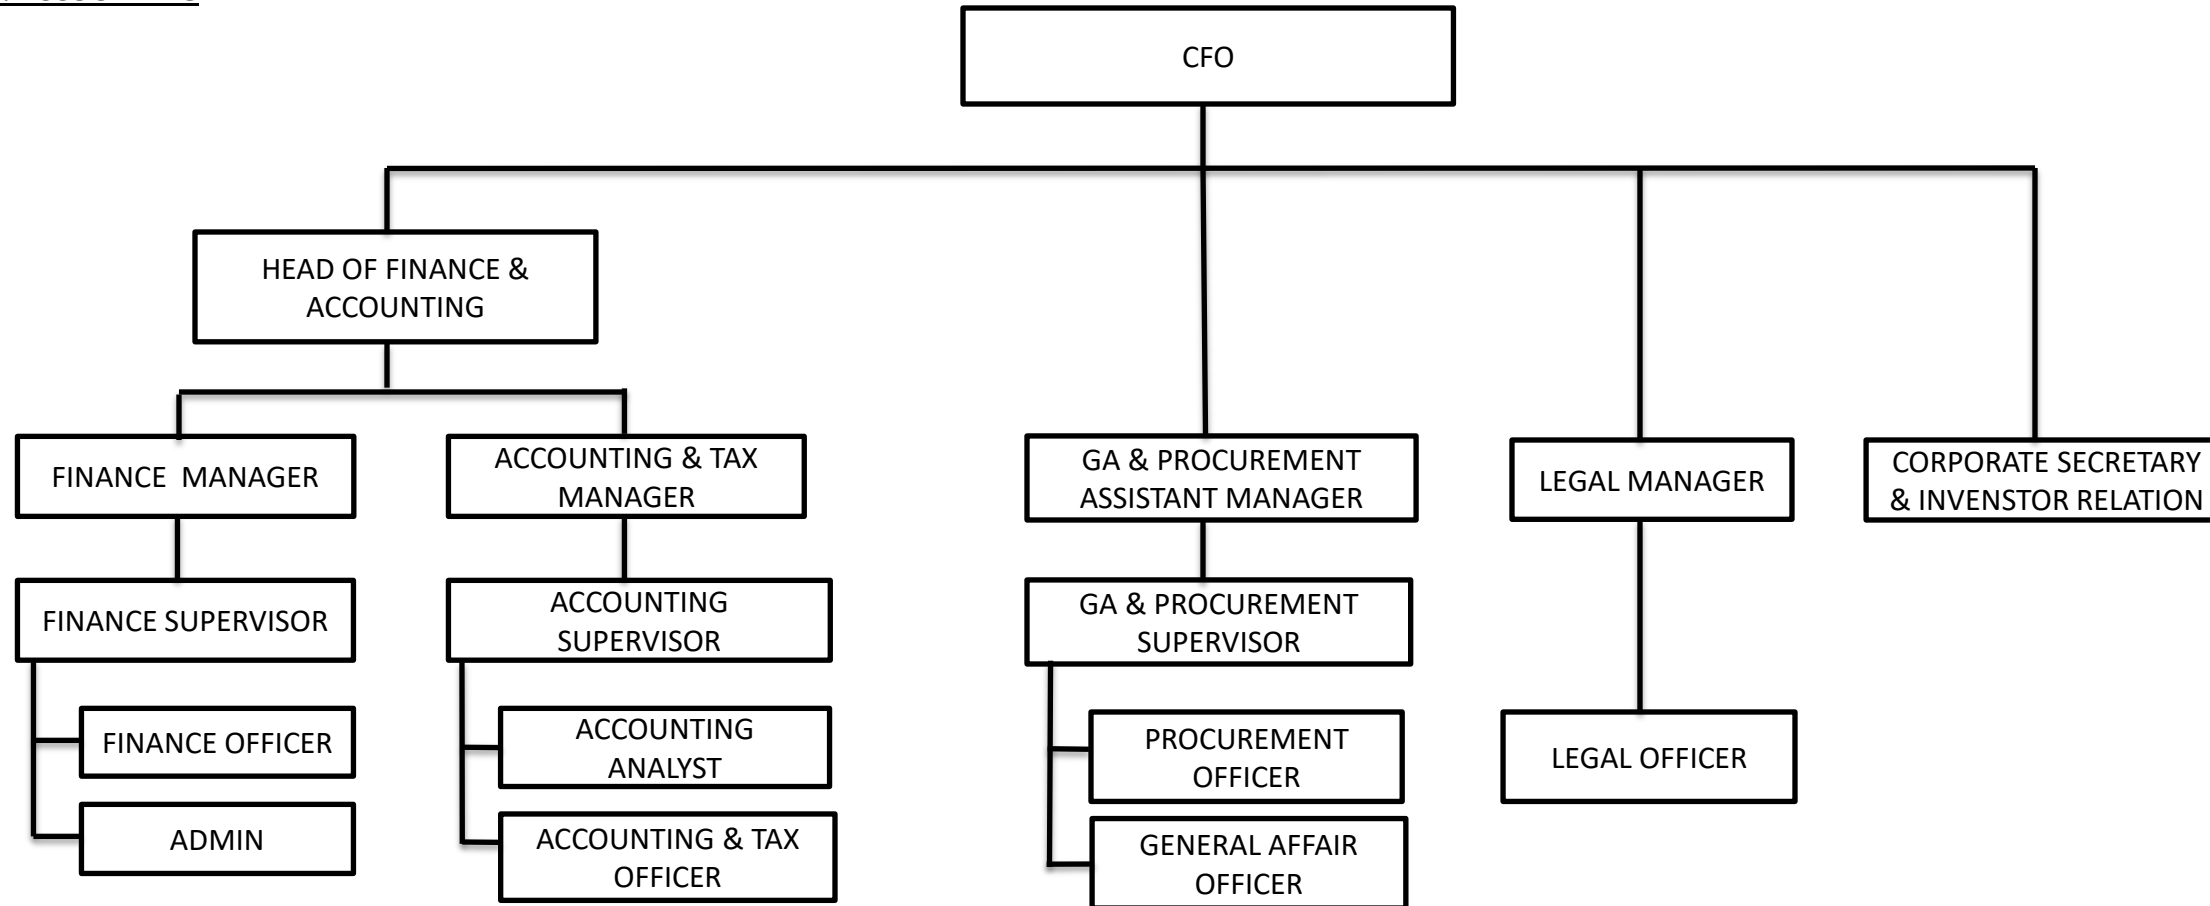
CFO

HEAD OF FINANCE & ACCOUNTING

FINANCE MANAGER

FINANCE SUPERVISOR

FINANCE OFFICER

ADMIN

ACCOUNTING & TAX MANAGER

ACCOUNTING SUPERVISOR

ACCOUNTING ANALYST

ACCOUNTING & TAX OFFICER

GA & PROCUREMENT ASSISTANT MANAGER

GA & PROCUREMENT SUPERVISOR

PROCUREMENT OFFICER

GENERAL AFFAIR OFFICER

LEGAL MANAGER

LEGAL OFFICER

CORPORATE SECRETARY & INVENSTOR RELATION